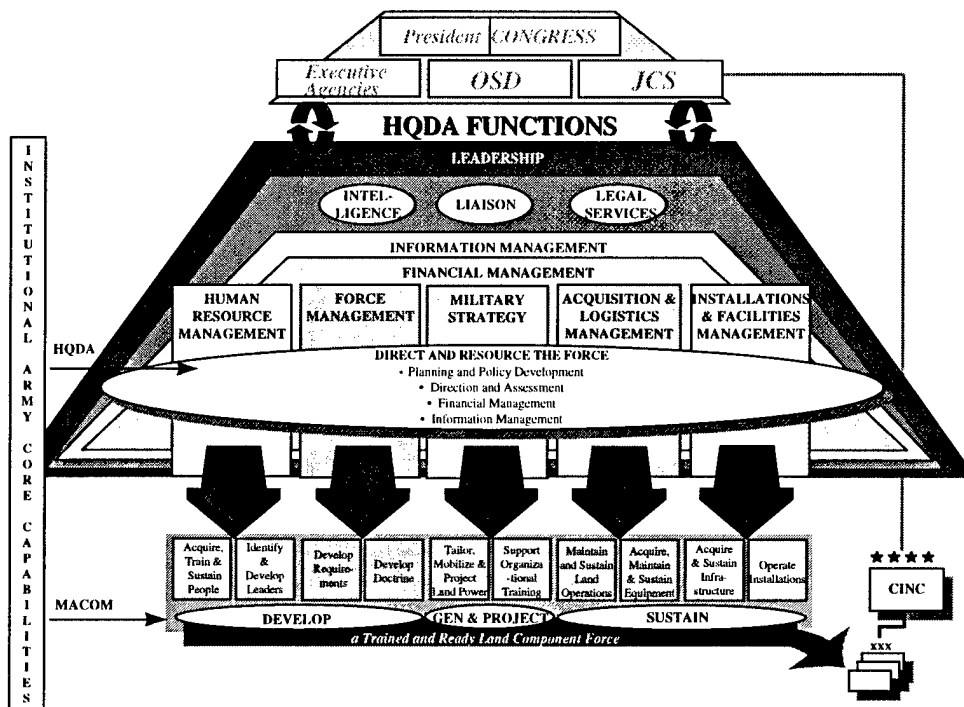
INSTITUTIONAL ARMY CORE CAPABILITIES

President CONGRESS

Executive Agencies

OSD

JCS

HQDA FUNCTIONS

LEADERSHIP

INTELLIGENCE

LIAISON

LEGAL SERVICES

INFORMATION MANAGEMENT

FINANCIAL MANAGEMENT

HUMAN RESOURCE MANAGEMENT

FORCE MANAGEMENT

MILITARY STRATEGY

ACQUISITION & LOGISTICS MANAGEMENT

INSTALLATIONS & FACILITIES MANAGEMENT

HQDA

DIRECT AND RESOURCE THE FORCE
• Planning and Policy Development
• Direction and Assessment
• Financial Management
• Information Management

Acquire, Train & Sustain People

Identify & Develop Leaders

Develop Requirements

Develop Doctrine

Tailor, Mobilize & Project Land Power

Support Organizational Training

Maintain and Sustain Land Operations

Acquire, Maintain & Sustain Equipment

Acquire & Sustain Infrastructure

Operate Installations

MACOM

DEVELOP

GEN & PROJECT

SUSTAIN

a Trained and Ready Land Component Force

★★★★

CINC

XXX